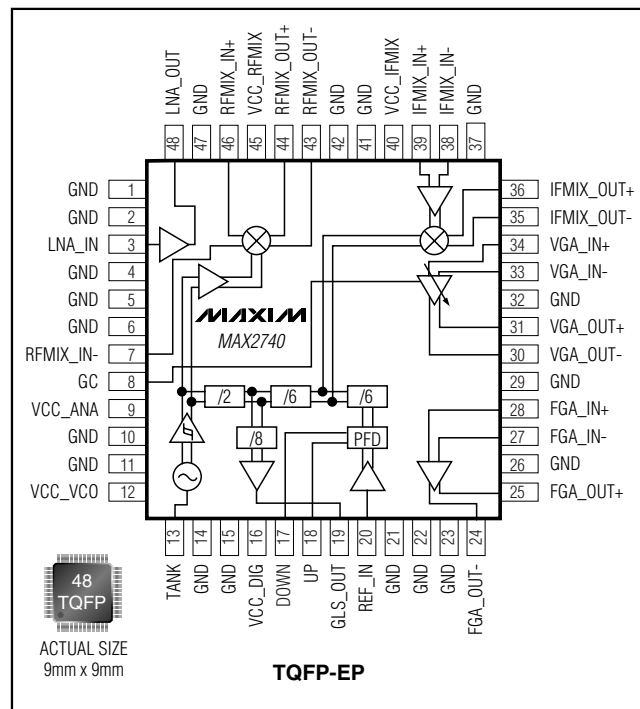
LNA_OUT 48
GND 47
RFMIX_IN+ 46
VCC_RFMIX 45
RFMIX_OUT+ 44
RFMIX_OUT- 43
GND 42
GND 41
VCC_IFMIX 40
IFMIX_IN+ 39
IFMIX_IN- 38
GND 37

GND 1
GND 2
LNA_IN 3
GND 4
GND 5
GND 6
RFMIX_IN- 7
GC 8
VCC_ANA 9
GND 10
GND 11
VCC_VCO 12

36 IFMIX_OUT+
35 IFMIX_OUT-
34 VGA_IN+
33 VGA_IN-
32 GND
31 VGA_OUT+
30 VGA_OUT-
29 GND
28 FGA_IN+
27 FGA_IN-
26 GND
25 FGA_OUT+

MAXIM
MAX2740

/2
/6
/6
/8
PFD

13 TANK
14 GND
15 GND
16 VCC_DIG
17 DOWN
18 UP
19 GLS_OUT
20 REF_IN
21 GND
22 GND
23 GND
24 FGA_OUT-

48
TQFP
ACTUAL SIZE
9mm x 9mm

TQFP-EP